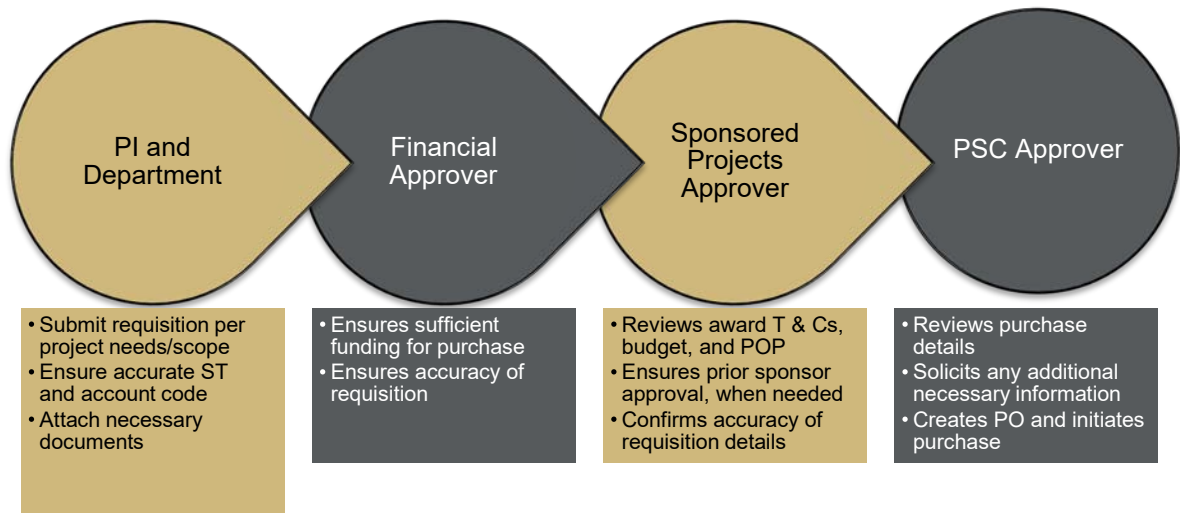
PI and Department

Financial Approver

Sponsored Projects Approver

PSC Approver

• Submit requisition per project needs/scope
• Ensure accurate ST and account code
• Attach necessary documents

• Ensures sufficient funding for purchase
• Ensures accuracy of requisition

• Reviews award T & Cs, budget, and POP
• Ensures prior sponsor approval, when needed
• Confirms accuracy of requisition details

• Reviews purchase details
• Solicits any additional necessary information
• Creates PO and initiates purchase